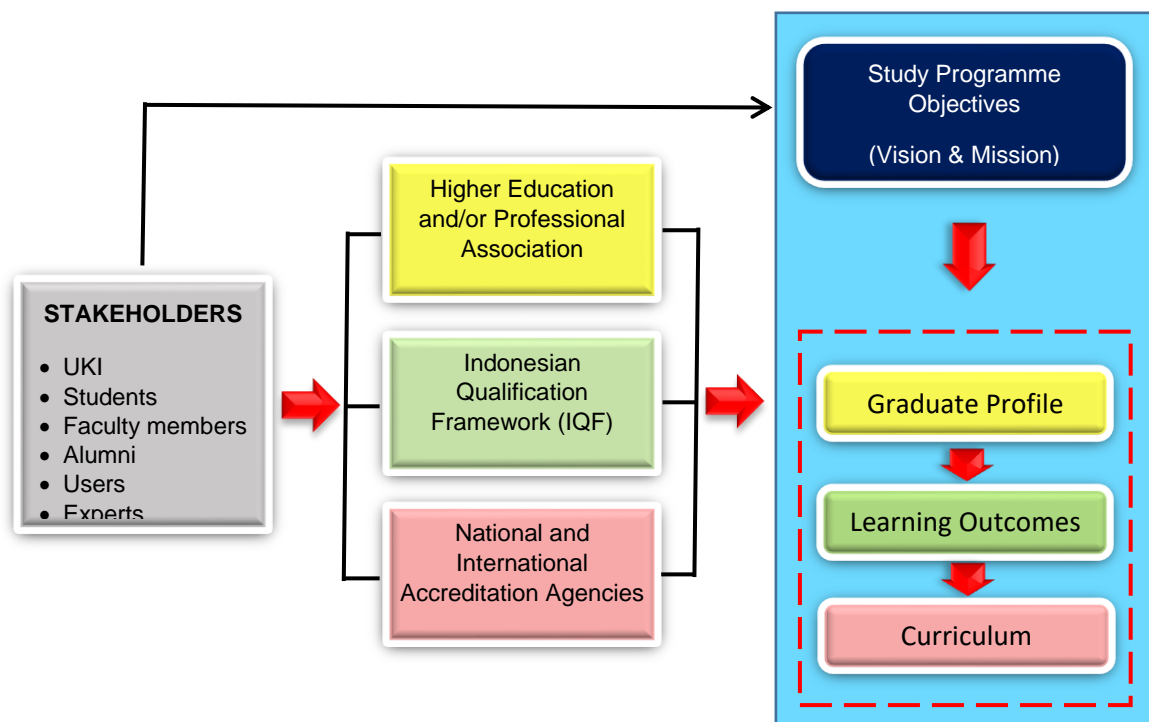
Study Programme Objectives

(Vision & Mission)

STAKEHOLDERS

- UKI
- Students
- Faculty members
- Alumni
- Users
- Experts

Higher Education and/or Professional Association

Indonesian Qualification Framework (IQF)

National and International Accreditation Agencies

Graduate Profile

Learning Outcomes

Curriculum